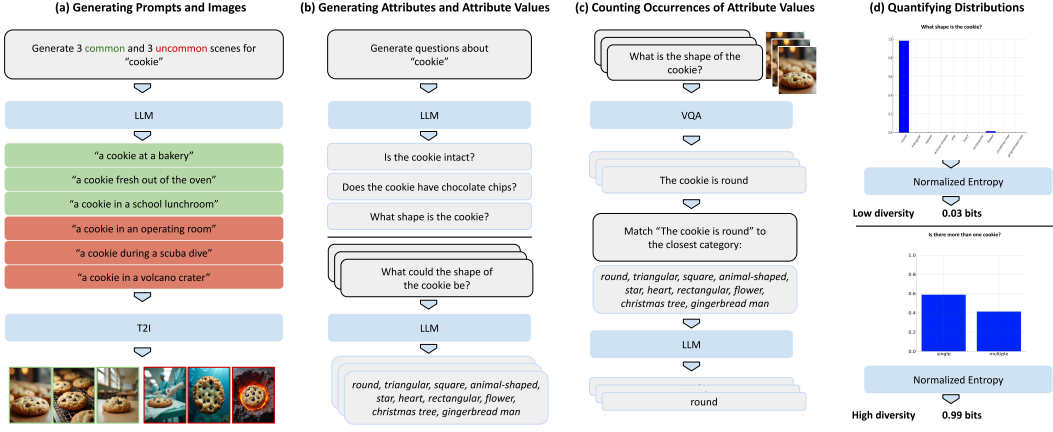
(a) Generating Prompts and Images

Generate 3 common and 3 uncommon scenes for "cookie"

LLM

"a cookie at a bakery"

"a cookie fresh out of the oven"

"a cookie in a school lunchroom"

"a cookie in an operating room"

"a cookie during a scuba dive"

"a cookie in a volcano crater"

T2I

(b) Generating Attributes and Attribute Values

Generate questions about "cookie"

LLM

Is the cookie intact?

Does the cookie have chocolate chips?

What shape is the cookie?

What could the shape of the cookie be?

LLM

round, triangular, square, animal-shaped, star, heart, rectangular, flower, christmas tree, gingerbread man

(c) Counting Occurrences of Attribute Values

What is the shape of the cookie?

VQA

The cookie is round

Match "The cookie is round" to the closest category:

round, triangular, square, animal-shaped, star, heart, rectangular, flower, christmas tree, gingerbread man

LLM

round

(d) Quantifying Distributions

What shape is the cookie?

1.0
0.8
0.6
0.4
0.2
0.0

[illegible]

Normalized Entropy

Low diversity 0.03 bits

Is there more than one cookie?

1.0
0.8
0.6
0.4
0.2
0.0

single multiple

Normalized Entropy

High diversity 0.99 bits